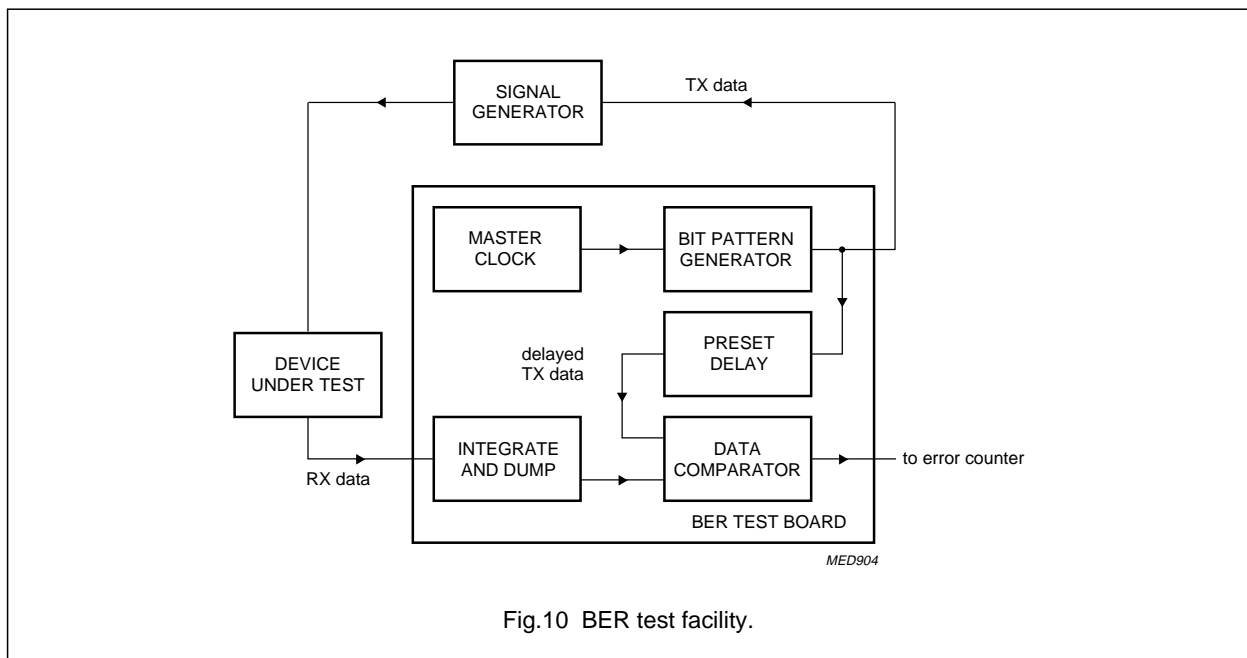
SIGNAL GENERATOR

TX data

MASTER CLOCK

BIT PATTERN GENERATOR

PRESET DELAY

delayed TX data

DEVICE UNDER TEST

INTEGRATE AND DUMP

DATA COMPARATOR

to error counter

RX data

BER TEST BOARD

MED904

Fig.10 BER test facility.